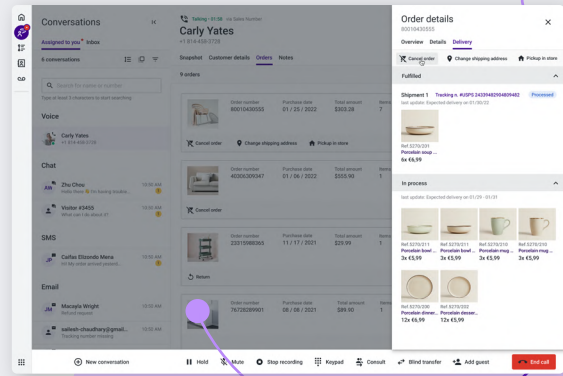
Conversations

Assigned to you • Inbox

6 conversations

Search for name or number

Type at least 3 characters to start searching

Voice

Carly Yates
+1 814-459-3728

Chat

Zhu Chou
Hi Sarah! I'm having trouble...
10:00 AM

Visitor #3455
What can I do about it?
10:00 AM

SMS

Callas Elizondo Mena
Hi! My order arrived broken...
10:00 AM

Email

Macayla Wright
We have your address
10:00 AM

saileesh.chaudhary@gmail...
10:00 AM

Calling • 01:38 via Sales Number

Carly Yates
+1 814-459-3728

Snapshot Customer details Orders Notes

9 orders

| Order number | Purchase date | Total amount | Items |
|---|---|---|---|
| 80010430555 | 01 / 26 / 2022 | $303.28 | 7 |

Cancel order Change shipping address Pickup in store

| Order number | Purchase date | Total amount | Items |
|---|---|---|---|
| 40305309347 | 01 / 06 / 2022 | $555.90 | 1 |

Cancel order

| Order number | Purchase date | Total amount | Items |
|---|---|---|---|
| 23515988363 | 11 / 17 / 2021 | $29.99 | 1 |

Return

| Order number | Purchase date | Total amount | Items |
|---|---|---|---|
| 76728289901 | 08 / 08 / 2021 | $86.90 | 1 |

Order details
80010430555

Overview Details Delivery

Cancel order Change shipping address Pickup in store

Fulfilled

Shipment 1 Tracking n. #USPS 24339482904809482 Processed
last update: Expected delivery on 01/30/22

Ref 5270/201
Porcelain soup ...
6x €6,99

In process

last update: Expected delivery on 01/29 - 01/31

Ref 5270/211
Porcelain bowl ...
3x €5,99

Ref 5270/211
Porcelain bowl ...
3x €5,99

Ref 5270/210
Porcelain mug ...
3x €5,99

Ref 5270/210
Porcelain mug ...
3x €5,99

Ref 5270/200
Porcelain dinner...
12x €6,99

Ref 5270/202
Porcelain desser...
12x €5,99

New conversation Hold Mute Stop recording Keypad Consult Blind transfer Add guest End call